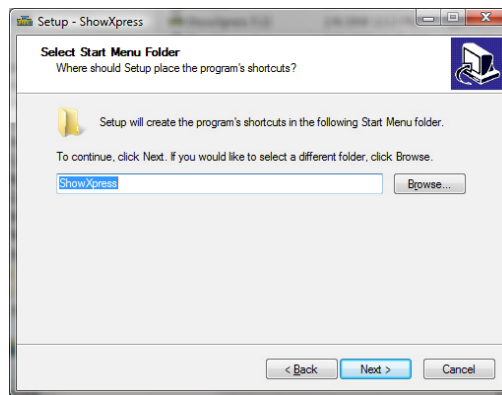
Setup - ShowXpress

Select Start Menu Folder
Where should Setup place the program's shortcuts?

Setup will create the program's shortcuts in the following Start Menu folder.

To continue, click Next. If you would like to select a different folder, click Browse.

ShowXpress

Browse...

< Back

Next >

Cancel